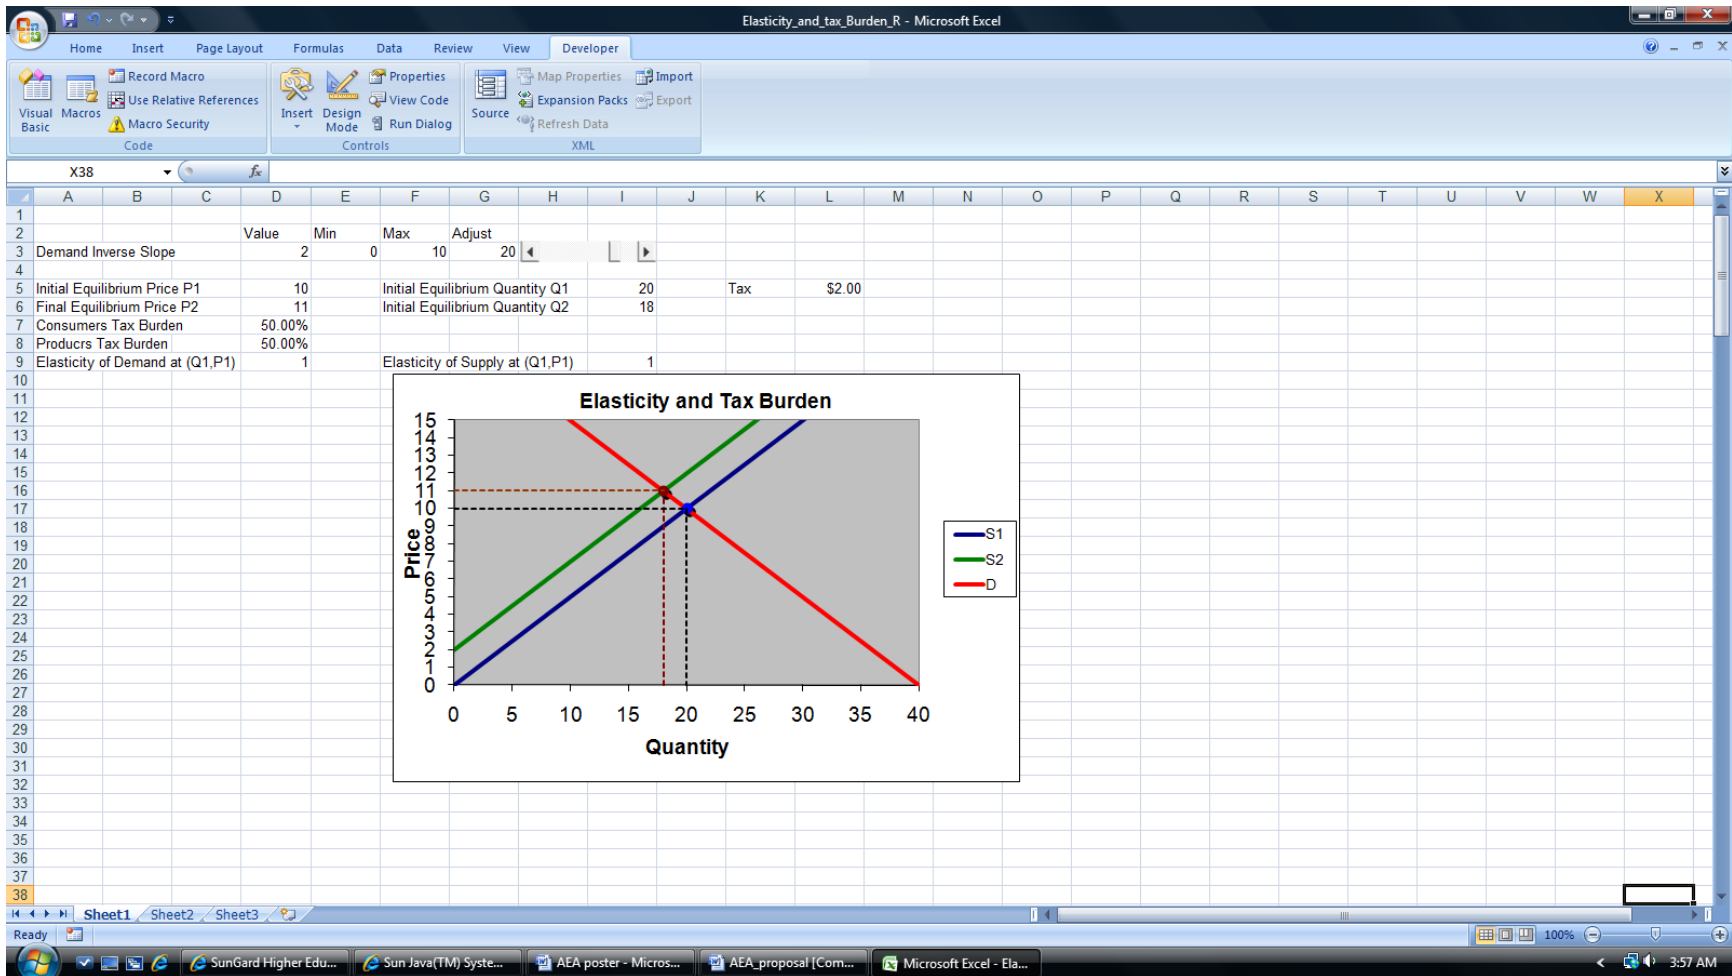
Elasticity_and_tax_Burden_R - Microsoft Excel

Home Insert Page Layout Formulas Data Review View Developer

Visual Basic Macros Record Macro Use Relative References Macro Security Code
Insert Design Mode Properties View Code Run Dialog Controls
Source Map Properties Expansion Packs Refresh Data Import Export XML

X38 $f_x$

| | A | B | C | D | E | F | G | H | I | J | K | L |
|---|---|---|---|---|---|---|---|---|---|---|---|---|
| 1 | | | | | | | | | | | | |
| 2 | | | | Value | Min | Max | Adjust | | | | | |
| 3 | Demand Inverse Slope | | | 2 | 0 | 10 | 20 | | | | | |
| 4 | | | | | | | | | | | | |
| 5 | Initial Equilibrium Price P1 | | | 10 | | Initial Equilibrium Quantity Q1 | | | 20 | | Tax | $2.00 |
| 6 | Final Equilibrium Price P2 | | | 11 | | Initial Equilibrium Quantity Q2 | | | 18 | | | |
| 7 | Consumers Tax Burden | | | 50.00% | | | | | | | | |
| 8 | Producrs Tax Burden | | | 50.00% | | | | | | | | |
| 9 | Elasticity of Demand at (Q1,P1) | | | 1 | | Elasticity of Supply at (Q1,P1) | | | 1 | | | |

Elasticity and Tax Burden
Price
15 14 13 12 11 10 9 8 7 6 5 4 3 2 1 0
0 5 10 15 20 25 30 35 40
Quantity
S1
S2
D

Sheet1 Sheet2 Sheet3
Ready 100%
SunGard Higher Edu... Sun Java(TM) Syste... AEA poster - Micros... AEA_proposal [Com... Microsoft Excel - Ela... 3:57 AM